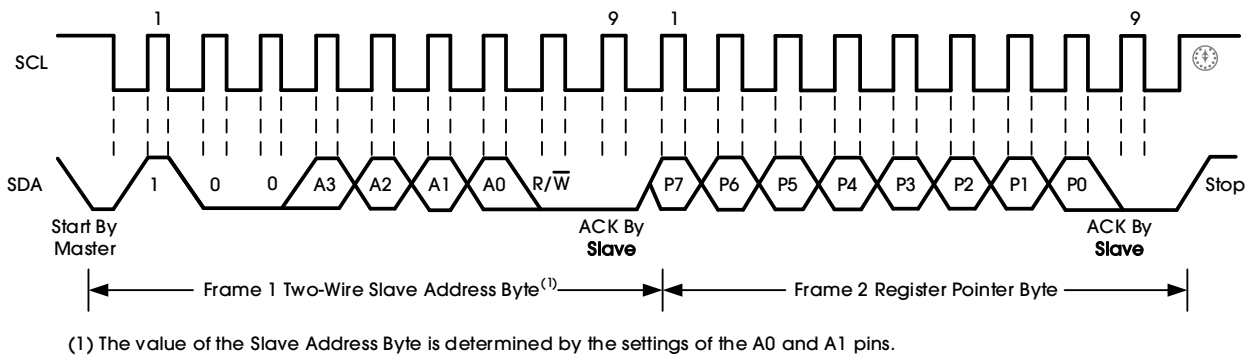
1 9 1 9

SCL

SDA 1 0 0 A3 A2 A1 A0 R/$\overline{W}$ P7 P6 P5 P4 P3 P2 P1 P0 Stop

Start By Master

ACK By Slave

ACK By Slave

Frame 1 Two-Wire Slave Address Byte$^{(1)}$

Frame 2 Register Pointer Byte

(1) The value of the Slave Address Byte is determined by the settings of the A0 and A1 pins.